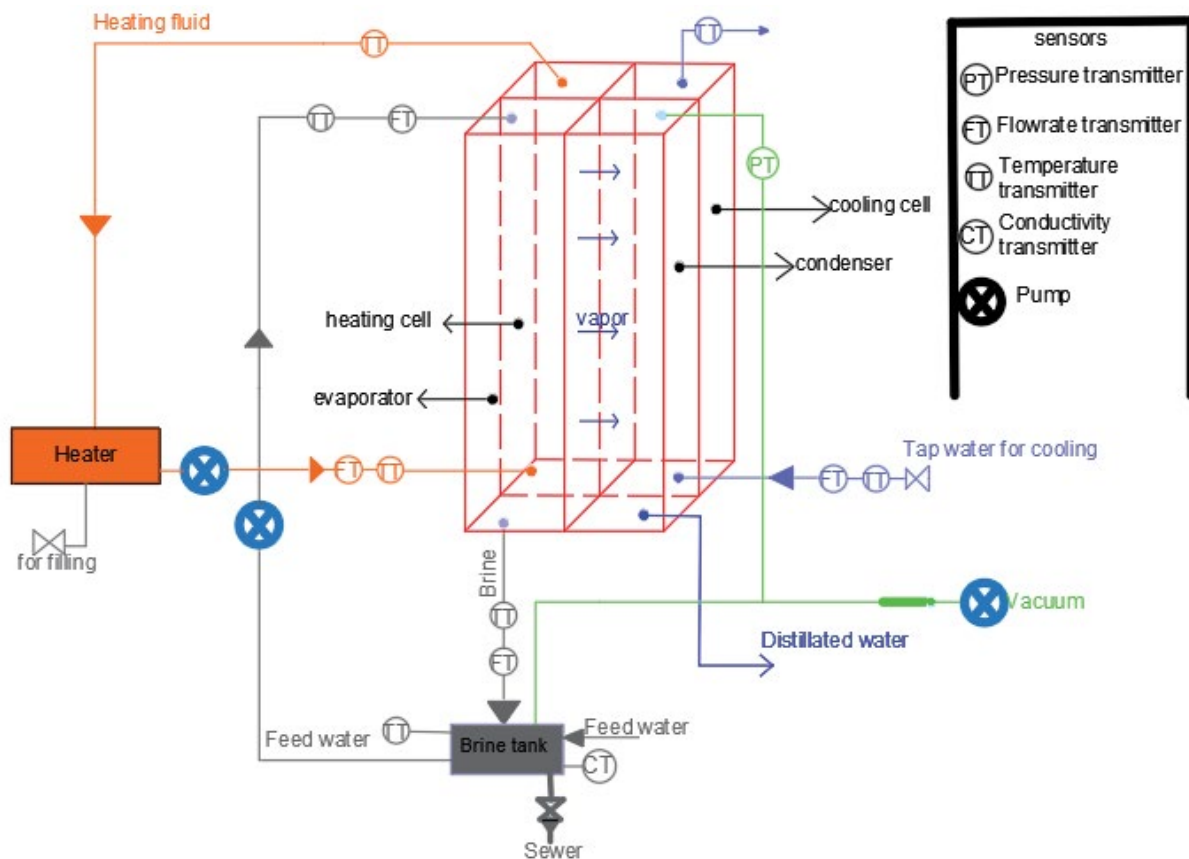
Heating fluid

TT

TT

TT FT

PT

sensors

PT Pressure transmitter

FT Flowrate transmitter

TT Temperature transmitter

CT Conductivity transmitter

Pump

cooling cell

condenser

heating cell

vapor

evaporator

Heater

FT TT

Tap water for cooling

FT TT

for filling

Brine

TT

FT

Vacuum

Distillated water

Feed water

TT

Brine tank

Feed water

CT

Sewer